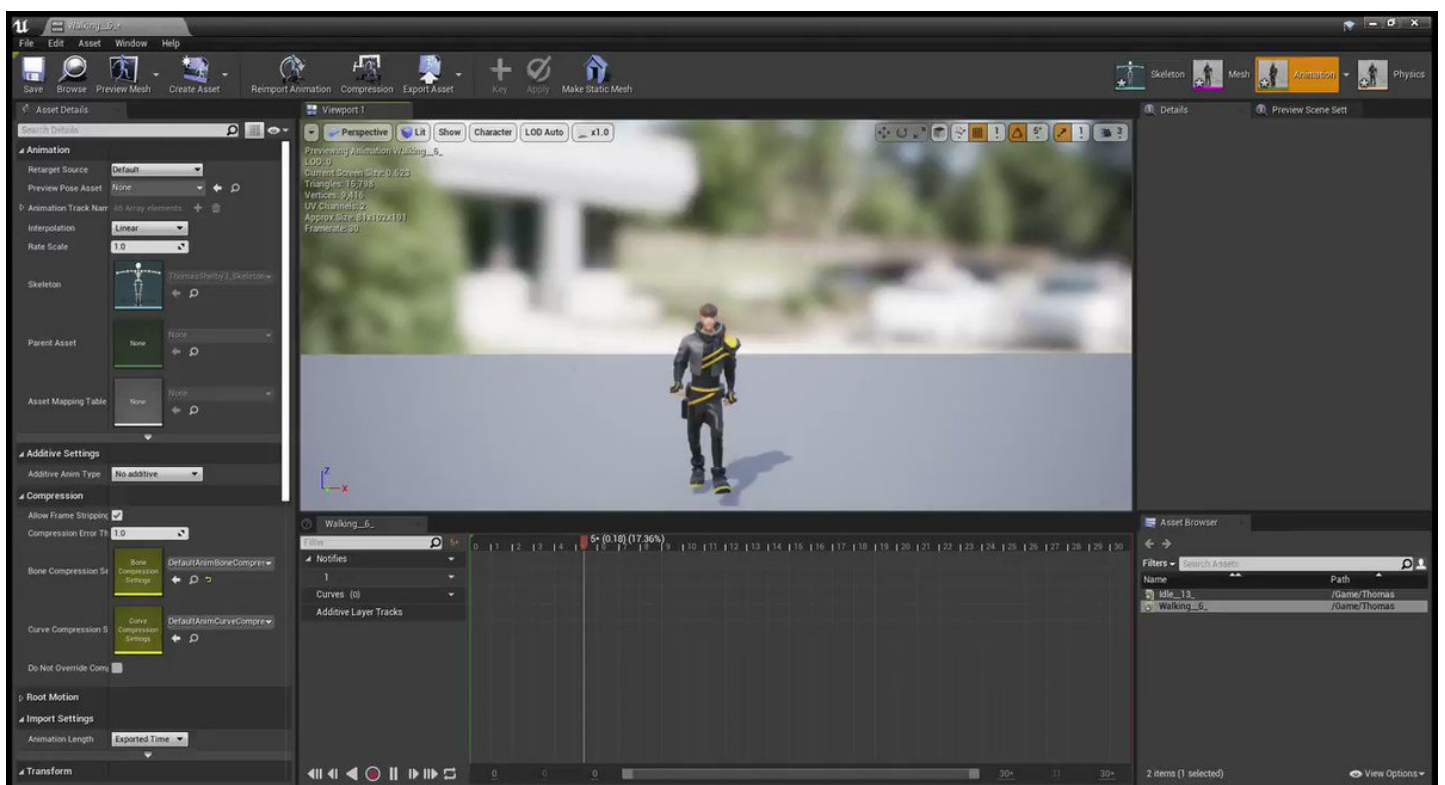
Walking_6_

File Edit Asset Window Help

Save Browse Preview Mesh Create Asset Reimport Animation Compression Export Asset Key Apply Make Static Mesh

Skeleton Mesh Animation Physics

Asset Details

Search Details

Animation
Retarget Source Default
Preview Pose Asset None
Animation Track Nam 66 Array elements
Interpolation Linear
Rate Scale 1.0
Skeleton ThomasShelby3_Skeleton
Parent Asset None None
Asset Mapping Table None None

Additive Settings
Additive Anim Type No additive

Compression
Allow Frame Stripping
Compression Error Th 1.0
Bone Compression Se Bone Compression Settings DefaultAnimBoneCompre
Curve Compression S Curve Compression Settings DefaultAnimCurveCompre
Do Not Override Com

Root Motion

Import Settings
Animation Length Exported Time

Transform

Viewport 1

Perspective Lit Show Character LOD Auto x1.0

Previewing Animation Walking_6_
LOD: 0
Current Screen Size: 0.623
Triangles: 15,798
Vertices: 9,416
UV Channels: 2
Approx Size: 81x162x181
Framerate: 30

Walking_6_

Filter
Notifies
1
Curves (0)
Additive Layer Tracks

5 (0.18) (17.36%)

0 1 2 3 4 5 6 7 8 9 10 11 12 13 14 15 16 17 18 19 20 21 22 23 24 25 26 27 28 29 30

0 0 0 30+ 31 30+

Details Preview Scene Sett

Asset Browser

Filters Search Assets
Name Path
Idle_13_ /Game/Thomas
Walking_6_ /Game/Thomas

2 items (1 selected) View Options